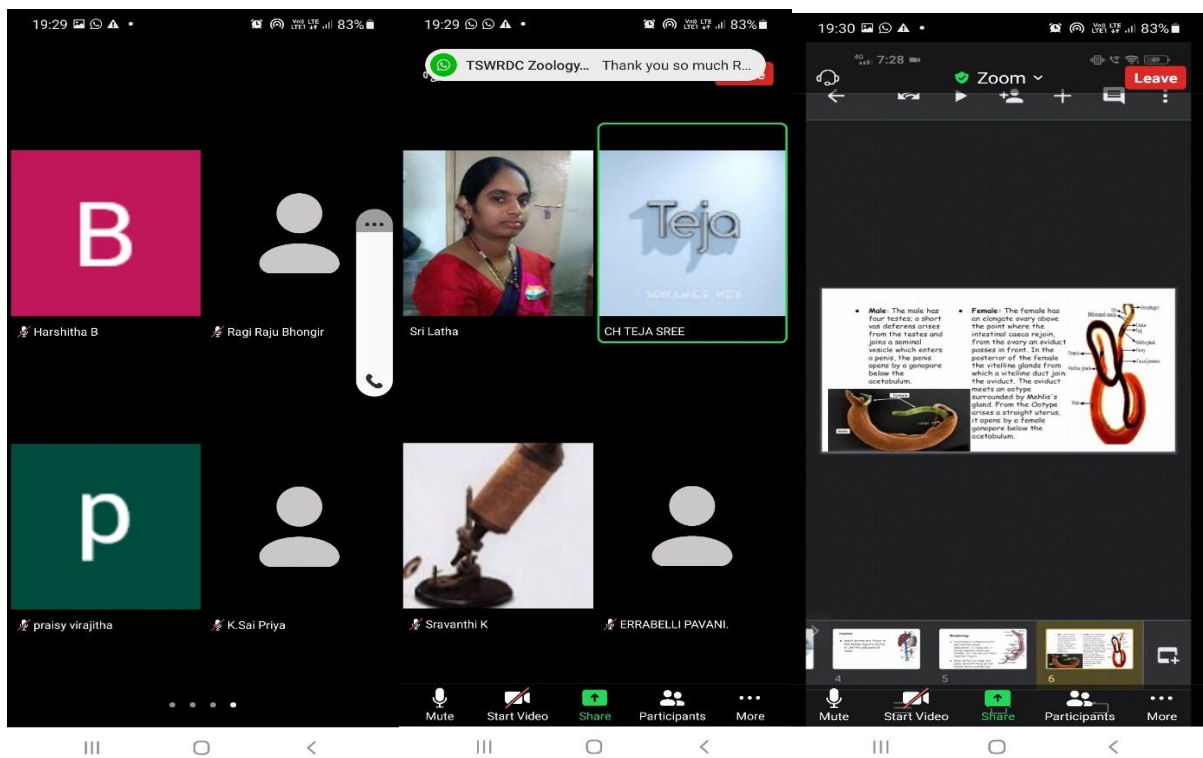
19:29 83%

B

Harshitha B

Ragi Raju Bhongir

p

praisy virajitha

K.Sai Priya

19:29 83%

TSWRDC Zoology... Thank you so much R...

Sri Latha

Teja

CH TEJA SREE

Sravanthi K

ERRABELLI PAVANI.

Mute Start Video Share Participants More

19:30 83%

7:28

Zoom

Leave

• Male: The male has four testes; a short vas deferens arises from the testes and joins a seminal vesicle which enters a penis, the penis opens by a gonopore below the acetabulum.

• Female: The female has an elongate ovary above the point where the intestinal caeca rejoin, from the ovary an oviduct passes in front. In the posterior of the female the vitelline glands from which a vitelline duct joins the oviduct. The oviduct meets an ootype surrounded by Mehlis's gland. From the Ootype arises a straight uterus, it opens by a female gonopore below the acetabulum.

4 5 6

Mute Start Video Share Participants More